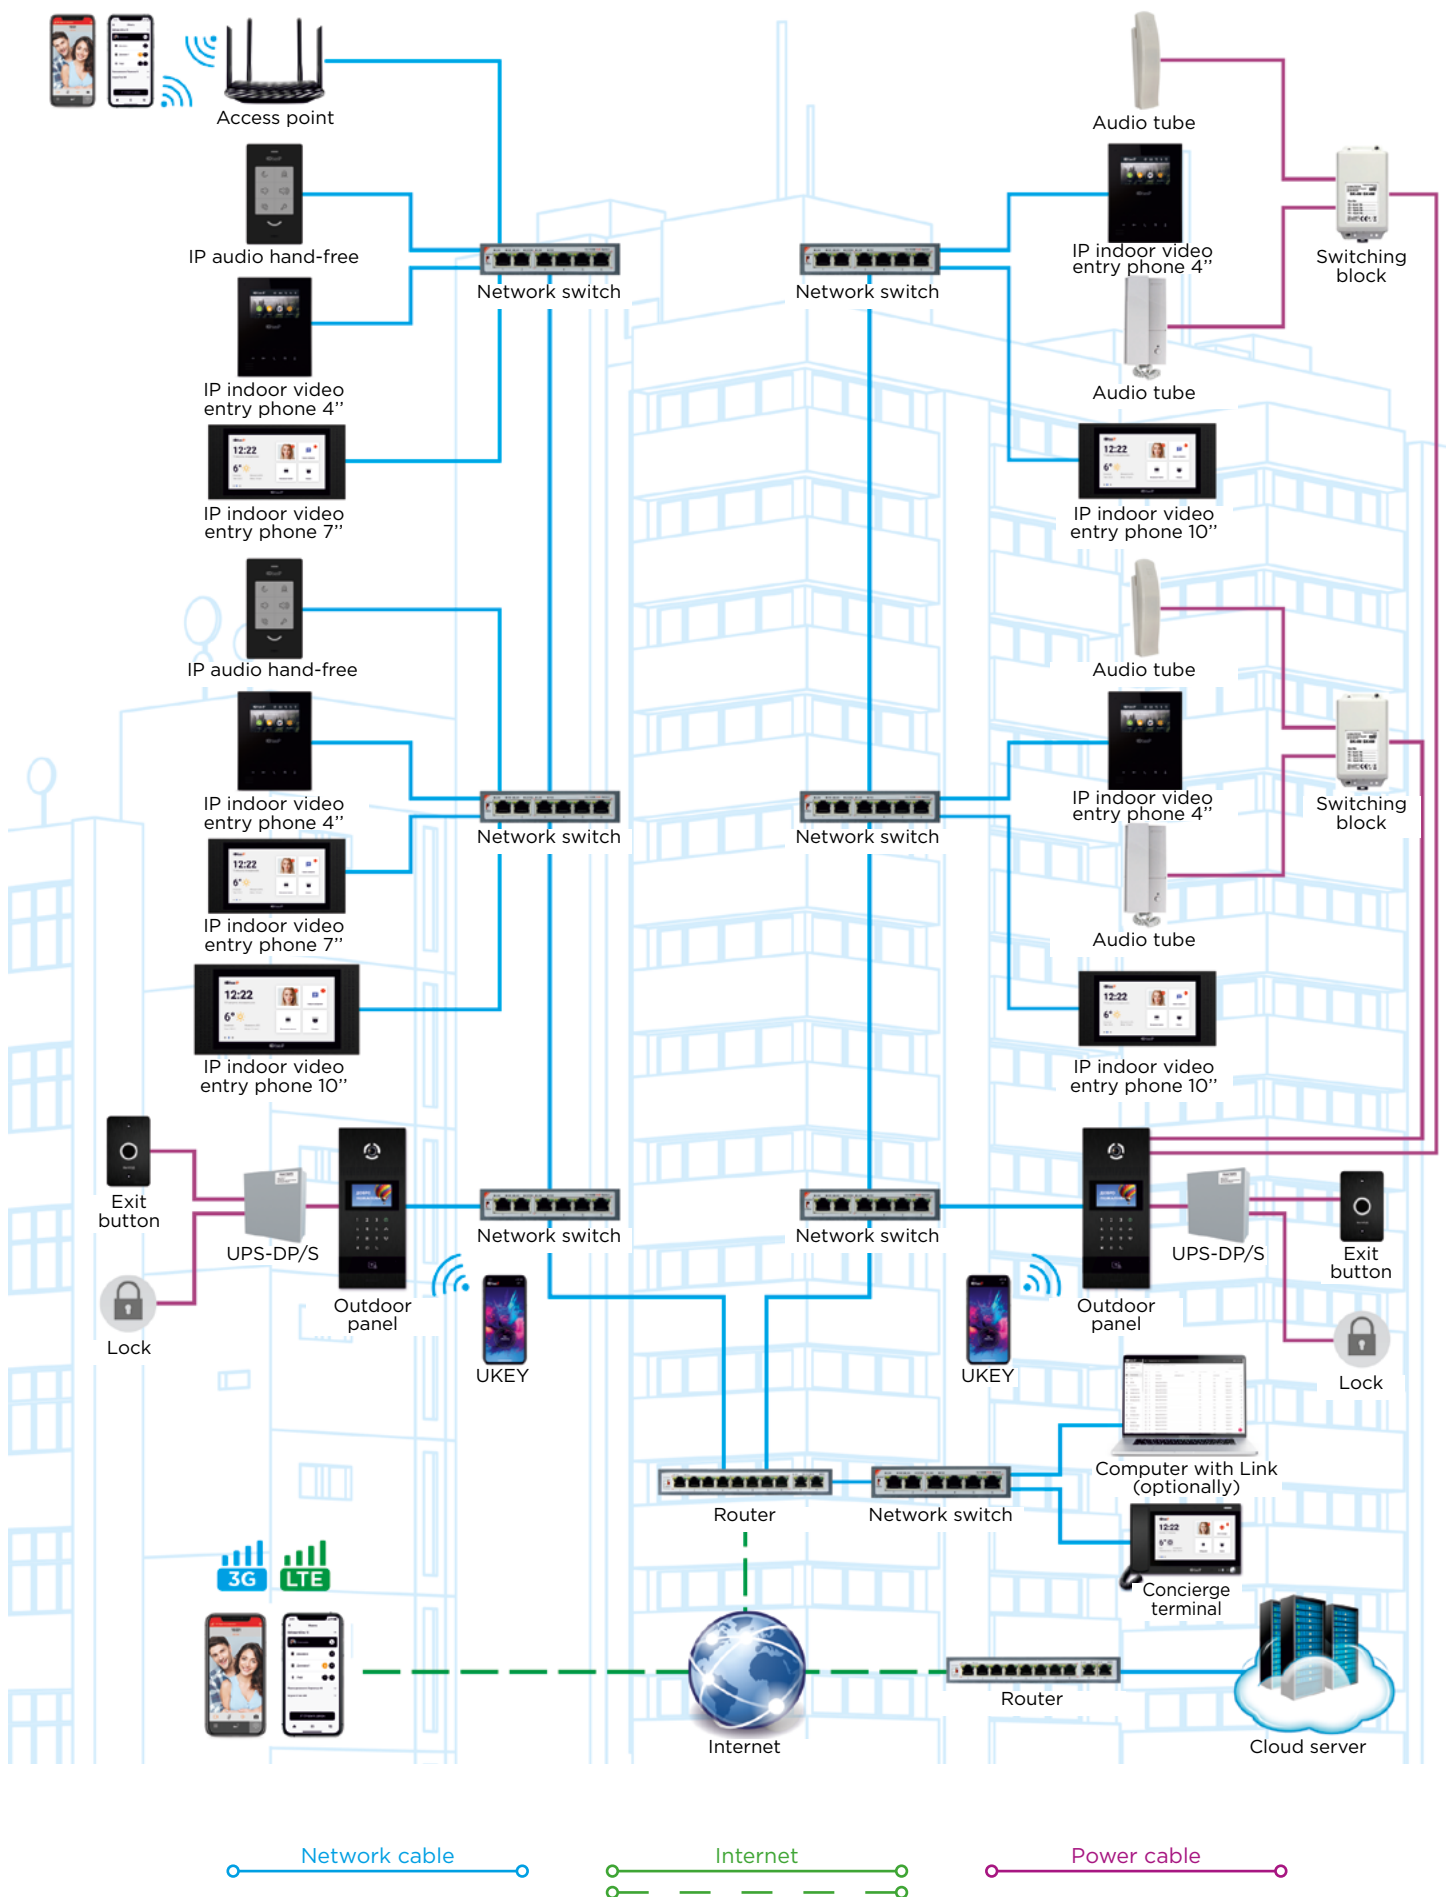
Access point

IP audio hand-free

Network switch

Network switch

Audio tube

IP indoor video entry phone 4”

Switching block

Audio tube

IP indoor video entry phone 4”

IP indoor video entry phone 7”

IP indoor video entry phone 10”

IP audio hand-free

Audio tube

IP indoor video entry phone 4”

Network switch

Network switch

IP indoor video entry phone 4”

Switching block

IP indoor video entry phone 7”

Audio tube

IP indoor video entry phone 10”

IP indoor video entry phone 10”

Exit button

UPS-DP/S

Network switch

Network switch

UPS-DP/S

Exit button

Outdoor panel

Outdoor panel

Lock

UKEY

UKEY

Lock

Computer with Link (optionally)

Router

Network switch

3G

LTE

Concierge terminal

Router

Internet

Cloud server

Network cable

Internet

Power cable